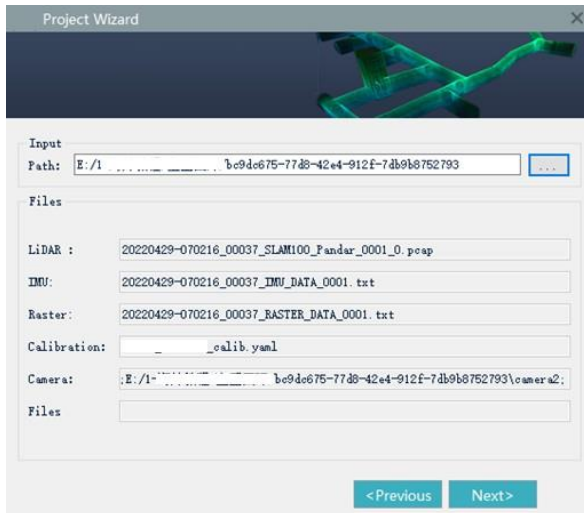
Project Wizard

Input

Path: E:/1 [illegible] bc9dc675-77d8-42e4-912f-7db9b8752793 ...

Files

LiDAR : 20220429-070216_00037_SLAM100_Pandar_0001_0.pcap

IMU: 20220429-070216_00037_IMU_DATA_0001.txt

Raster: 20220429-070216_00037_RASTER_DATA_0001.txt

Calibration: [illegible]_calib.yaml

Camera: ;E:/1-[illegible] bc9dc675-77d8-42e4-912f-7db9b8752793\camera2;

Files

<Previous Next>